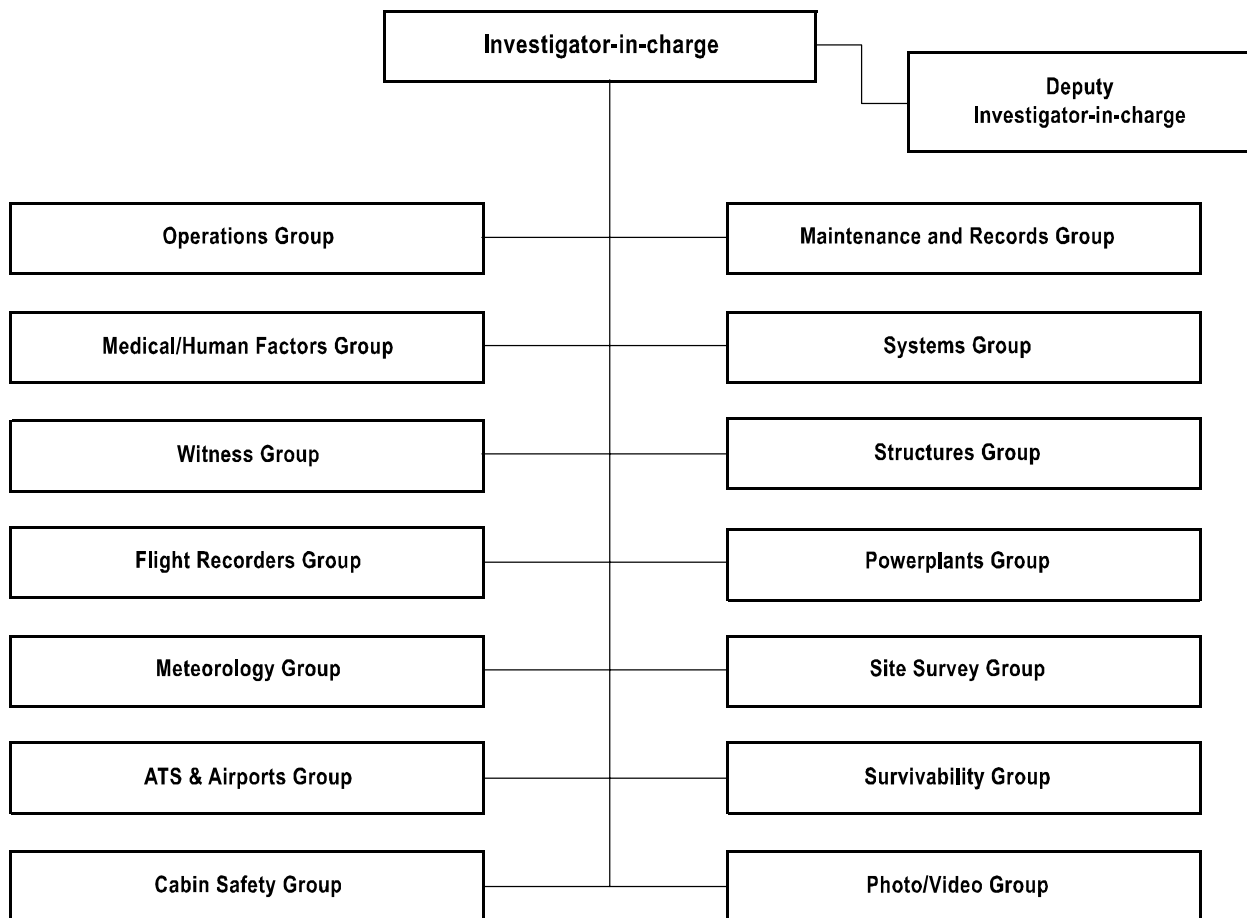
Investigator-in-charge

Deputy Investigator-in-charge

Operations Group

Maintenance and Records Group

Medical/Human Factors Group

Systems Group

Witness Group

Structures Group

Flight Recorders Group

Powerplants Group

Meteorology Group

Site Survey Group

ATS & Airports Group

Survivability Group

Cabin Safety Group

Photo/Video Group